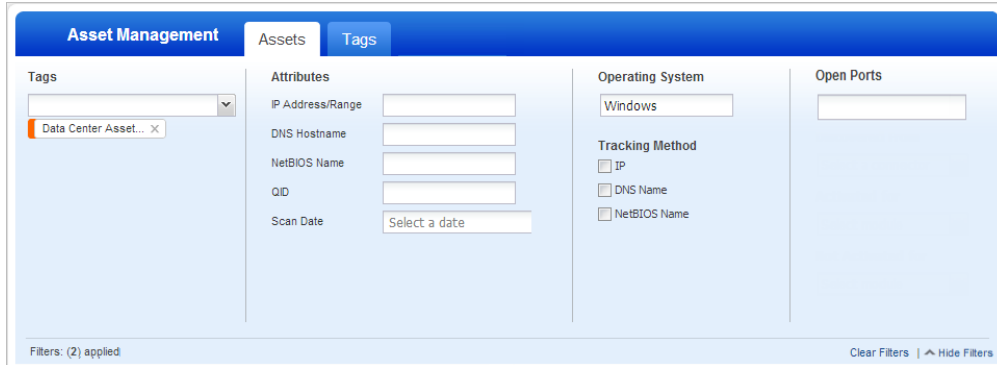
Asset Management

Assets

Tags

Tags

Data Center Asset... ×

Attributes

IP Address/Range

DNS Hostname

NetBIOS Name

QID

Scan Date

Select a date

Operating System

Windows

Tracking Method

IP

DNS Name

NetBIOS Name

Open Ports

Filters: (2) applied

Clear Filters | Hide Filters